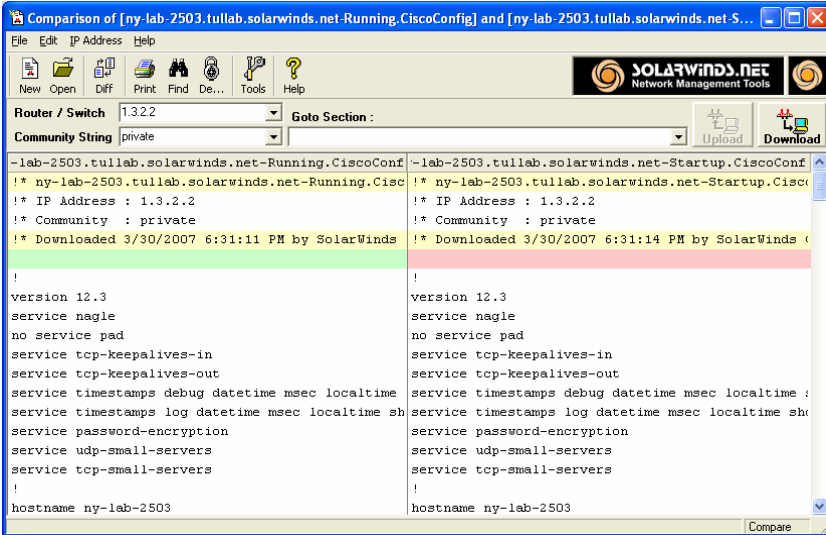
Comparison of [ny-lab-2503.tullab.solarwinds.net-Running.CiscoConfig] and [ny-lab-2503.tullab.solarwinds.net-S...

File Edit IP Address Help

New Open Diff Print Find De... Tools Help

SOLARWINDS.NET
Network Management Tools

Router / Switch 1.3.2.2
Community String private
Goto Section :
Upload Download

-lab-2503.tullab.solarwinds.net-Running.CiscoConf
!* ny-lab-2503.tullab.solarwinds.net-Running.Cisc
!* IP Address : 1.3.2.2
!* Community : private
!* Downloaded 3/30/2007 6:31:11 PM by SolarWinds
!
version 12.3
service nagle
no service pad
service tcp-keepalives-in
service tcp-keepalives-out
service timestamps debug datetime msec localtime
service timestamps log datetime msec localtime sh
service password-encryption
service udp-small-servers
service tcp-small-servers
!
hostname ny-lab-2503

-lab-2503.tullab.solarwinds.net-Startup.CiscoConf
!* ny-lab-2503.tullab.solarwinds.net-Startup.Cisc
!* IP Address : 1.3.2.2
!* Community : private
!* Downloaded 3/30/2007 6:31:14 PM by SolarWinds
!
version 12.3
service nagle
no service pad
service tcp-keepalives-in
service tcp-keepalives-out
service timestamps debug datetime msec localtime s
service timestamps log datetime msec localtime sho
service password-encryption
service udp-small-servers
service tcp-small-servers
!
hostname ny-lab-2503

Compare